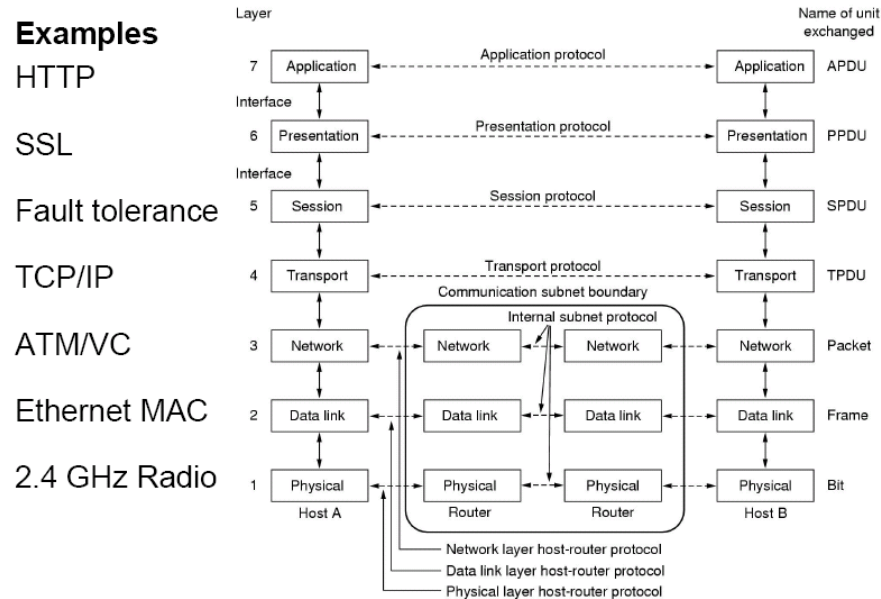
Examples
HTTP
SSL
Fault tolerance
TCP/IP
ATM/VC
Ethernet MAC
2.4 GHz Radio

Layer

Name of unit exchanged

7 Application — Application protocol — Application APDU

Interface

6 Presentation — Presentation protocol — Presentation PPDU

Interface

5 Session — Session protocol — Session SPDU

4 Transport — Transport protocol — Transport TPDU

Communication subnet boundary

Internal subnet protocol

3 Network — Network — Network — Network Packet

2 Data link — Data link — Data link — Data link Frame

1 Physical — Physical — Physical — Physical Bit

Host A

Router

Router

Host B

Network layer host-router protocol
Data link layer host-router protocol
Physical layer host-router protocol